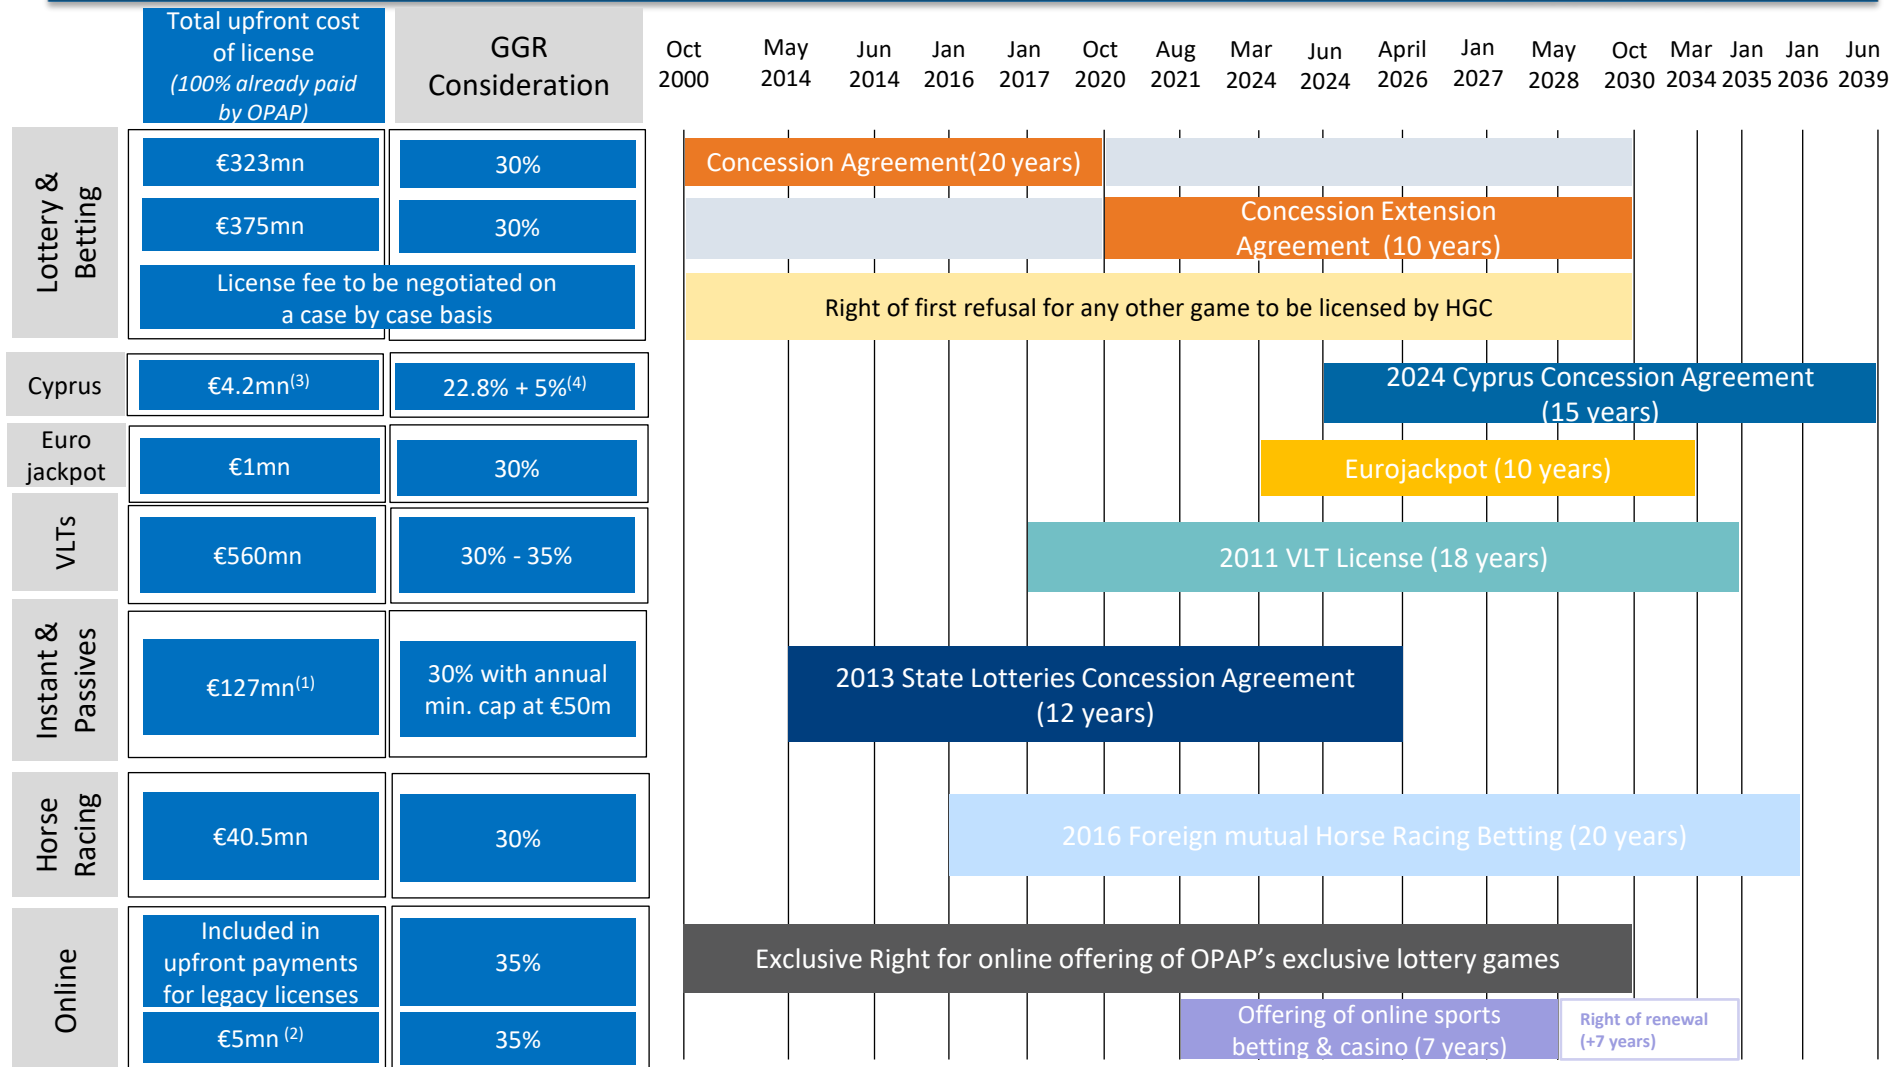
| | Total upfront cost of license (100% already paid by OPAP) | GGR Consideration |
|---|---|---|
| Lottery & Betting | €323mn | 30% |
| | €375mn | 30% |
| | License fee to be negotiated on a case by case basis | |
| Cyprus | €4.2mn$^{(3)}$ | 22.8% + 5%$^{(4)}$ |
| Euro jackpot | €1mn | 30% |
| VLTs | €560mn | 30% - 35% |
| Instant & Passives | €127mn$^{(1)}$ | 30% with annual min. cap at €50m |
| Horse Racing | €40.5mn | 30% |
| Online | Included in upfront payments for legacy licenses | 35% |
| | €5mn $^{(2)}$ | 35% |

Oct 2000 | May 2014 | Jun 2014 | Jan 2016 | Jan 2017 | Oct 2020 | Aug 2021 | Mar 2024 | Jun 2024 | April 2026 | Jan 2027 | May 2028 | Oct 2030 | Mar 2034 | Jan 2035 | Jan 2036 | Jun 2039

Concession Agreement(20 years)

Concession Extension Agreement (10 years)

Right of first refusal for any other game to be licensed by HGC

2024 Cyprus Concession Agreement (15 years)

Eurojackpot (10 years)

2011 VLT License (18 years)

2013 State Lotteries Concession Agreement (12 years)

2016 Foreign mutual Horse Racing Betting (20 years)

Exclusive Right for online offering of OPAP's exclusive lottery games

Offering of online sports betting & casino (7 years)

Right of renewal (+7 years)